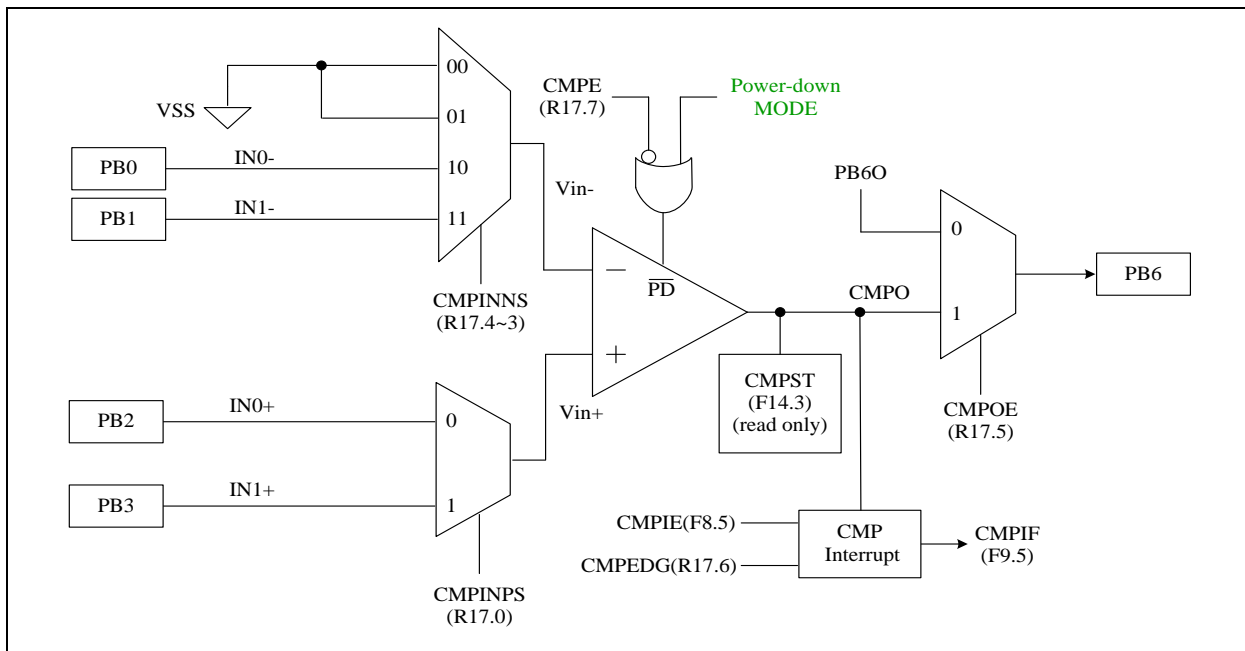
VSS

00

01

PB0

IN0-

10

PB1

IN1-

11

CMPINNS
(R17.4~3)

CMPE
(R17.7)

Power-down
MODE

Vin-

−

$\overline{PD}$

+

Vin+

PB2

IN0+

0

PB3

IN1+

1

CMPINPS
(R17.0)

CMPST
(F14.3)
(read only)

CMPO

PB6O

0

1

PB6

CMPOE
(R17.5)

CMPIE(F8.5)

CMPEDG(R17.6)

CMP
Interrupt

CMPIF
(F9.5)